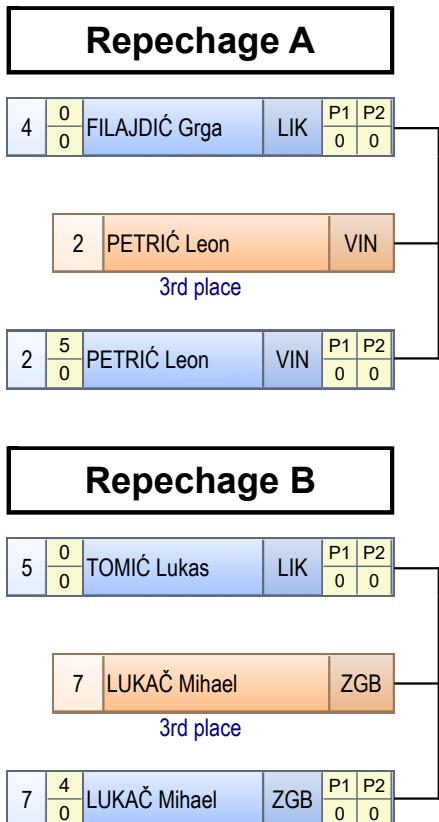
Repechage A

| 4 | 0 / 0 | FILAJDIĆ Grga | LIK | P1 0 | P2 0 |
|---|---|---|---|---|---|

| 2 | PETRIĆ Leon | VIN |
|---|---|---|

3rd place

| 2 | 5 / 0 | PETRIĆ Leon | VIN | P1 0 | P2 0 |
|---|---|---|---|---|---|

Repechage B

| 5 | 0 / 0 | TOMIĆ Lukas | LIK | P1 0 | P2 0 |
|---|---|---|---|---|---|

| 7 | LUKAČ Mihael | ZGB |
|---|---|---|

3rd place

| 7 | 4 / 0 | LUKAČ Mihael | ZGB | P1 0 | P2 0 |
|---|---|---|---|---|---|